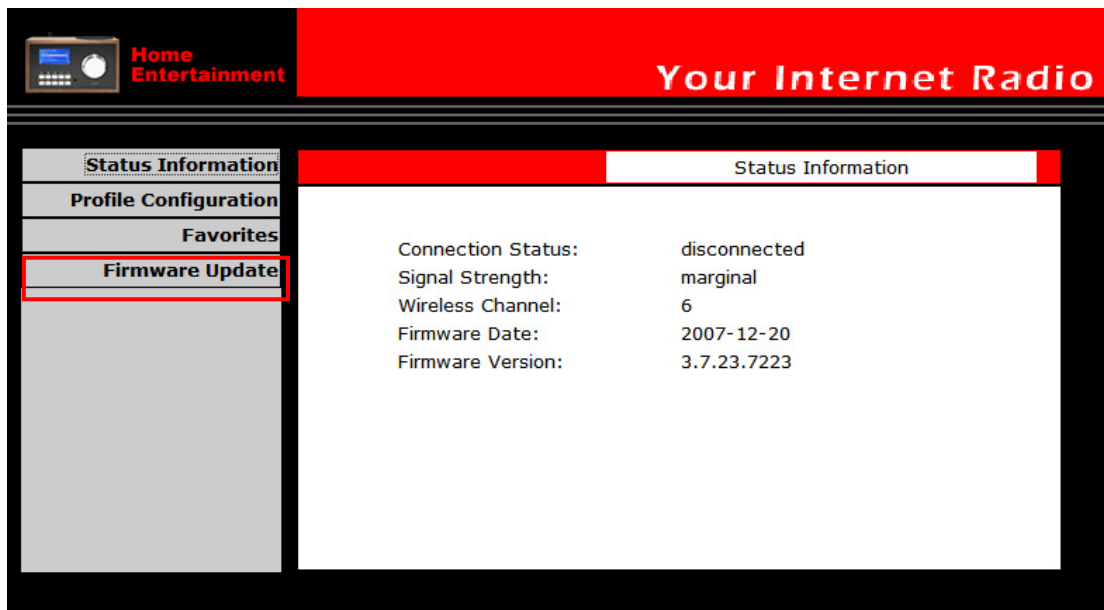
Home Entertainment

Your Internet Radio

Status Information

Profile Configuration

Favorites

Firmware Update

Status Information

| | |
|---|---|
| Connection Status: | disconnected |
| Signal Strength: | marginal |
| Wireless Channel: | 6 |
| Firmware Date: | 2007-12-20 |
| Firmware Version: | 3.7.23.7223 |